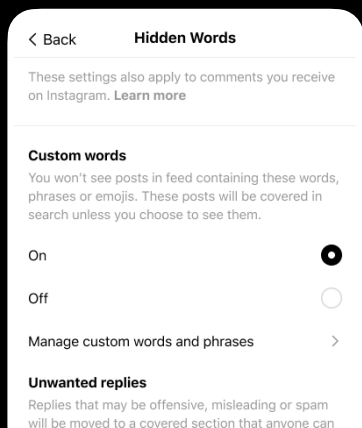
< Back

Hidden Words

These settings also apply to comments you receive on Instagram. Learn more

Custom words

You won't see posts in feed containing these words, phrases or emojis. These posts will be covered in search unless you choose to see them.

On

Off

Manage custom words and phrases >

Unwanted replies

Replies that may be offensive, misleading or spam will be moved to a covered section that anyone can